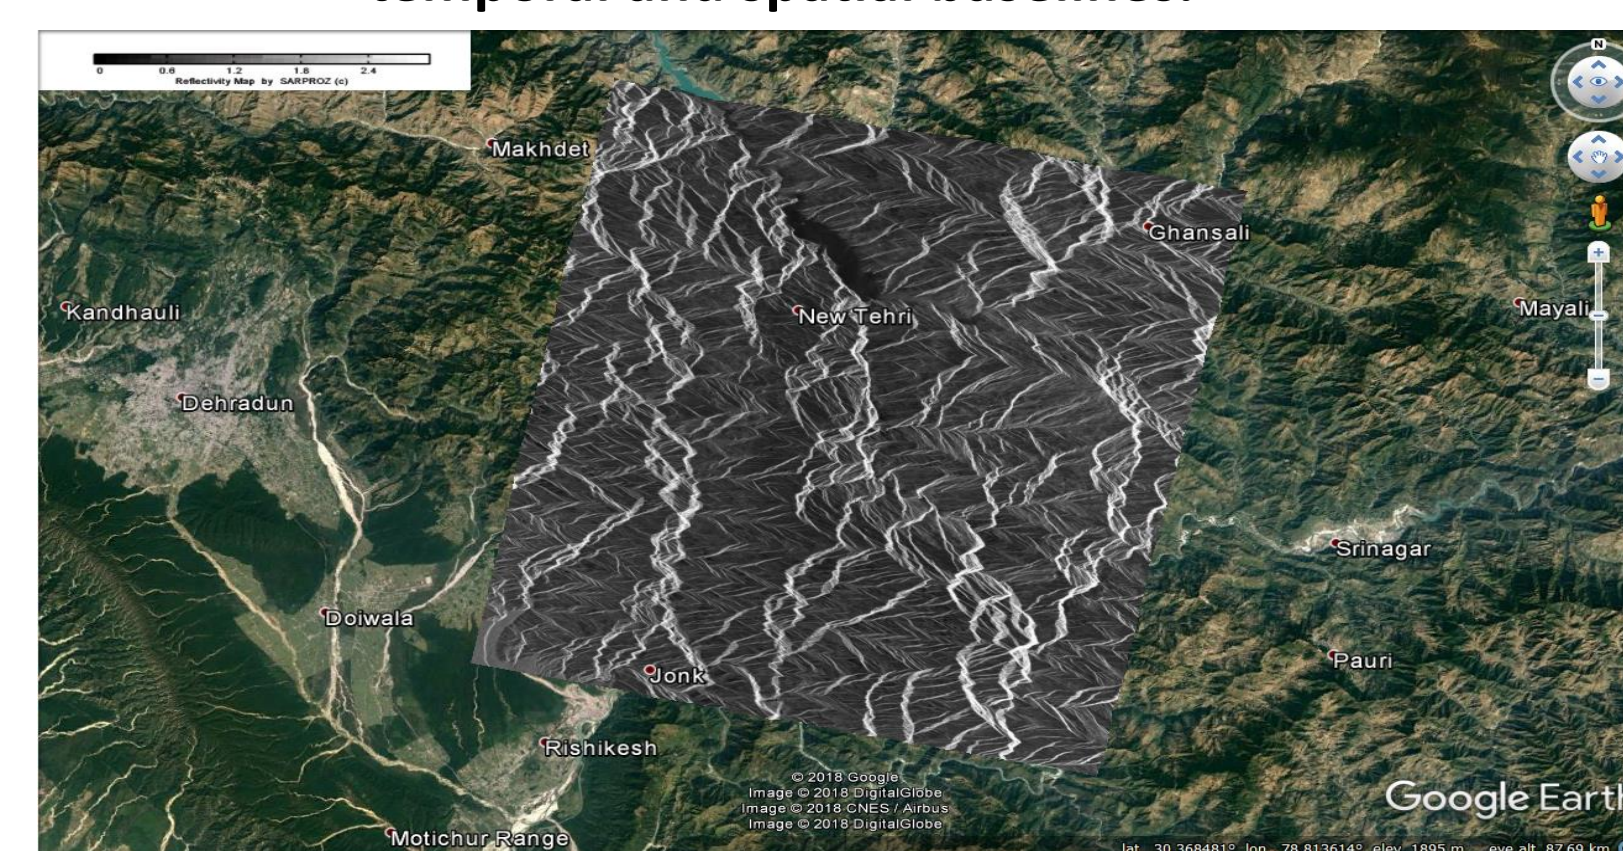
temporal and spatial baselines.

0 0.6 1.2 1.8 2.4
Reflectivity Map by SARPROZ (c)

N

Makhdet
Ghansali
Kandhauli
New Tehri
Mayali
Dehradun
Srinagar
Doiwala
Pauri
Jonk
Rishikesh
Motichur Range

© 2018 Google
Image © 2018 DigitalGlobe
Image © 2018 CNES / Airbus
Image © 2018 DigitalGlobe

Google Earth

lat 30.368481° lon 78.813614° elev 1895 m eye alt 87.69 km